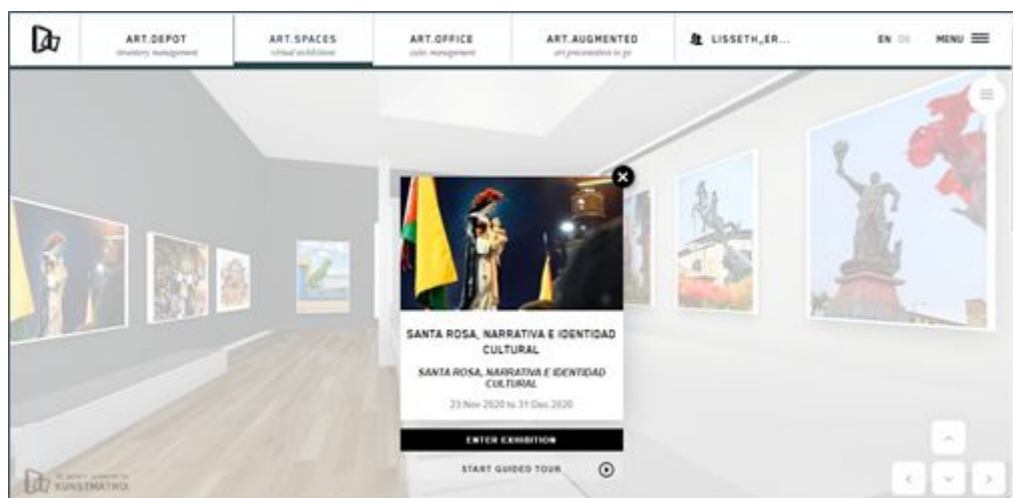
ART.DEPOT
inventory management

ART.SPACES
virtual exhibitions

ART.OFFICE
sales management

ART.AUGMENTED
art presentation to go

LISSETH_ER...

EN DE

MENU

SANTA ROSA, NARRATIVA E IDENTIDAD CULTURAL

SANTA ROSA, NARRATIVA E IDENTIDAD CULTURAL

23 Nov 2020 to 31 Dec 2020

ENTER EXHIBITION

START GUIDED TOUR

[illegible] KUNSTMATRIX